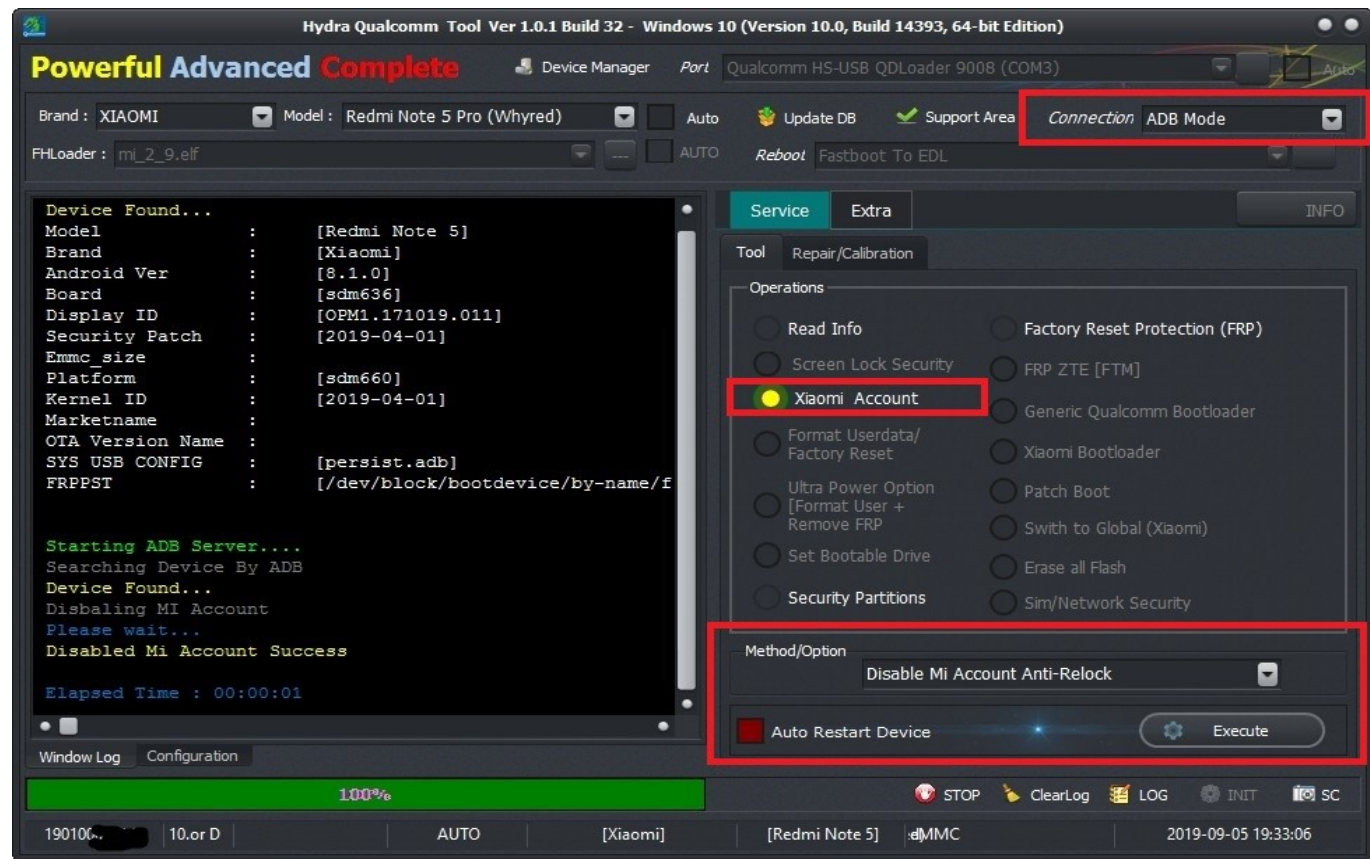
Hydra Qualcomm Tool Ver 1.0.1 Build 32 - Windows 10 (Version 10.0, Build 14393, 64-bit Edition)

Powerful Advanced Complete

Device Manager Port Qualcomm HS-USB QDLoader 9008 (COM3) Auto

Brand : XIAOMI Model : Redmi Note 5 Pro (Whyred) Auto Update DB Support Area Connection ADB Mode

FHLoader : mi_2_9.elf AUTO Reboot Fastboot To EDL

Device Found...
Model : [Redmi Note 5]
Brand : [Xiaomi]
Android Ver : [8.1.0]
Board : [sdm636]
Display ID : [OPM1.171019.011]
Security Patch : [2019-04-01]
Emmc_size :
Platform : [sdm660]
Kernel ID : [2019-04-01]
Marketname :
OTA Version Name :
SYS USB CONFIG : [persist.adb]
FRPPST : [/dev/block/bootdevice/by-name/f

Starting ADB Server....
Searching Device By ADB
Device Found...
Disbaling MI Account
Please wait...
Disabled Mi Account Success

Elapsed Time : 00:00:01

Window Log Configuration

Service Extra INFO

Tool Repair/Calibration

Operations

Read Info
Screen Lock Security
Xiaomi Account
Format Userdata/ Factory Reset
Ultra Power Option [Format User + Remove FRP
Set Bootable Drive
Security Partitions

Factory Reset Protection (FRP)
FRP ZTE [FTM]
Generic Qualcomm Bootloader
Xiaomi Bootloader
Patch Boot
Swith to Global (Xiaomi)
Erase all Flash
Sim/Network Security

Method/Option
Disable Mi Account Anti-Relock

Auto Restart Device Execute

100%

STOP ClearLog LOG INIT SC

19010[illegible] 10.or D AUTO [Xiaomi] [Redmi Note 5] eMMC 2019-09-05 19:33:06